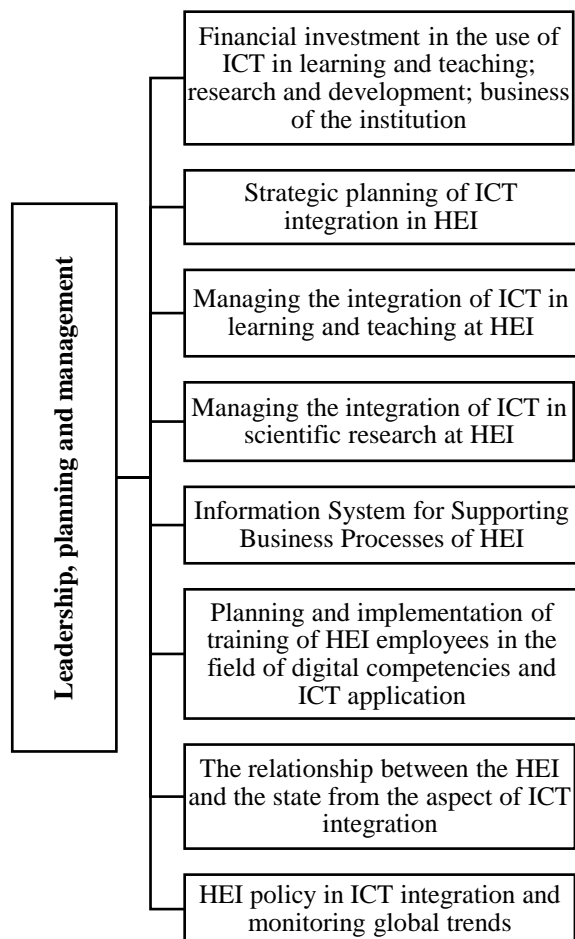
Leadership, planning and management

Financial investment in the use of ICT in learning and teaching; research and development; business of the institution

Strategic planning of ICT integration in HEI

Managing the integration of ICT in learning and teaching at HEI

Managing the integration of ICT in scientific research at HEI

Information System for Supporting Business Processes of HEI

Planning and implementation of training of HEI employees in the field of digital competencies and ICT application

The relationship between the HEI and the state from the aspect of ICT integration

HEI policy in ICT integration and monitoring global trends